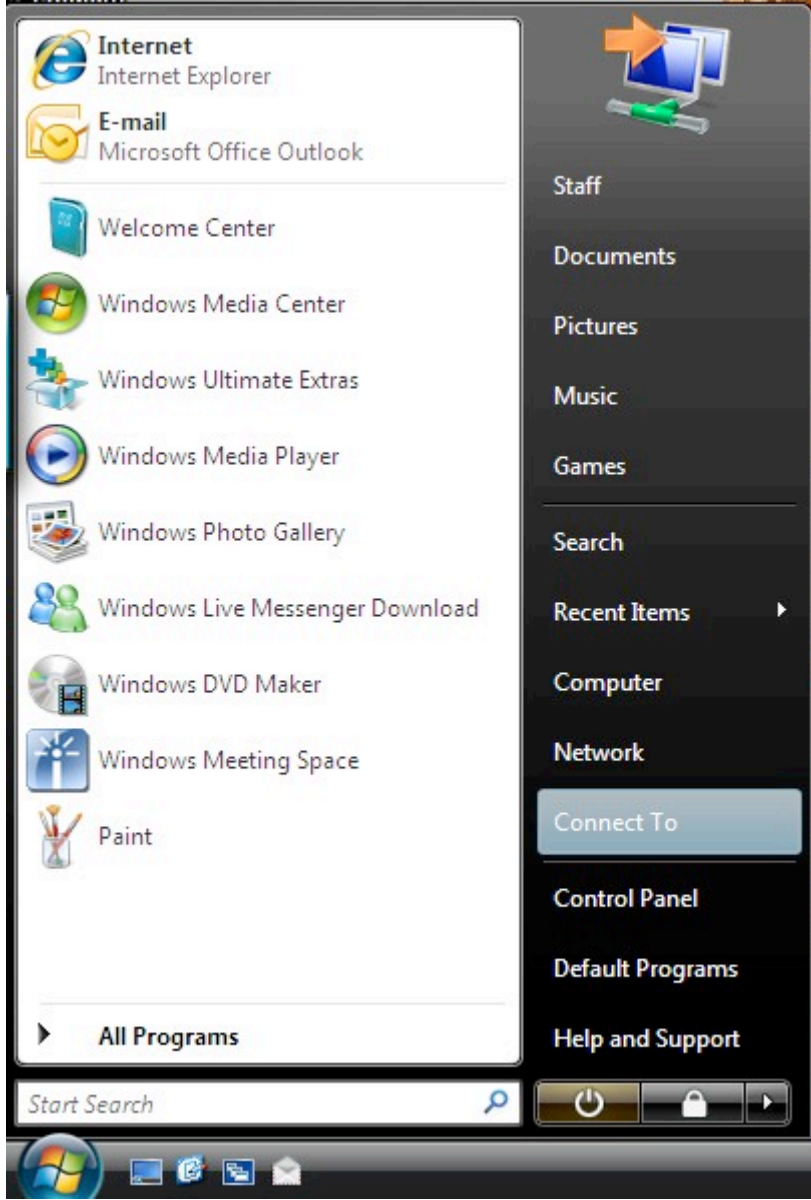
Internet
Internet Explorer
E-mail
Microsoft Office Outlook
Welcome Center
Windows Media Center
Windows Ultimate Extras
Windows Media Player
Windows Photo Gallery
Windows Live Messenger Download
Windows DVD Maker
Windows Meeting Space
Paint
All Programs
Start Search

Staff
Documents
Pictures
Music
Games
Search
Recent Items
Computer
Network
Connect To
Control Panel
Default Programs
Help and Support